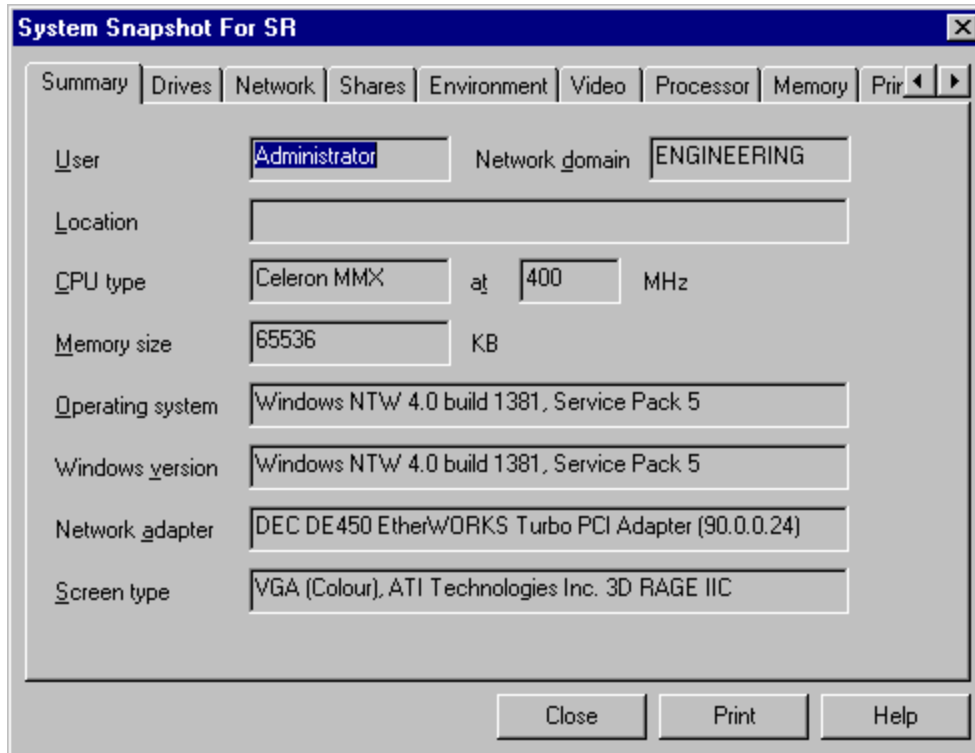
System Snapshot For SR

Summary | Drives | Network | Shares | Environment | Video | Processor | Memory | Prir

User Administrator

Network domain ENGINEERING

Location

CPU type Celeron MMX at 400 MHz

Memory size 65536 KB

Operating system Windows NTW 4.0 build 1381, Service Pack 5

Windows version Windows NTW 4.0 build 1381, Service Pack 5

Network adapter DEC DE450 EtherWORKS Turbo PCI Adapter (90.0.0.24)

Screen type VGA (Colour), ATI Technologies Inc. 3D RAGE IIC

Close Print Help